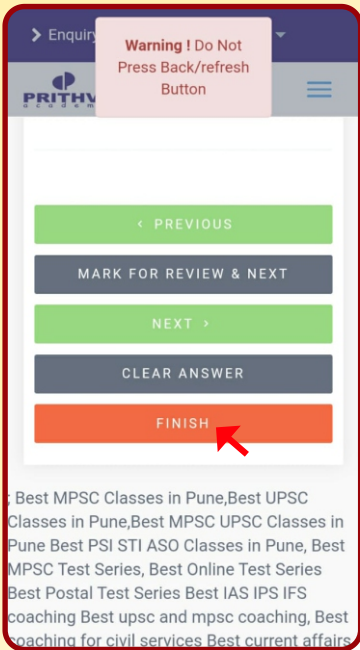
> Enquiry

**Warning !** Do Not Press Back/refresh Button

PRITHV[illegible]
academ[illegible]

‹ PREVIOUS

MARK FOR REVIEW & NEXT

NEXT ›

CLEAR ANSWER

FINISH

: Best MPSC Classes in Pune,Best UPSC Classes in Pune,Best MPSC UPSC Classes in Pune Best PSI STI ASO Classes in Pune, Best MPSC Test Series, Best Online Test Series Best Postal Test Series Best IAS IPS IFS coaching Best upsc and mpsc coaching, Best coaching for civil services Best current affairs